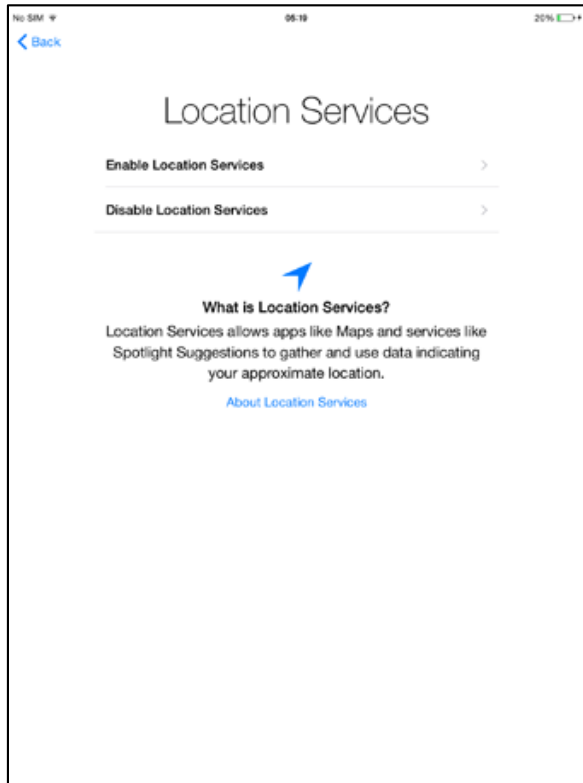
No SIM
05:19
20%

Back

Location Services

Enable Location Services

Disable Location Services

What is Location Services?
Location Services allows apps like Maps and services like Spotlight Suggestions to gather and use data indicating your approximate location.

About Location Services